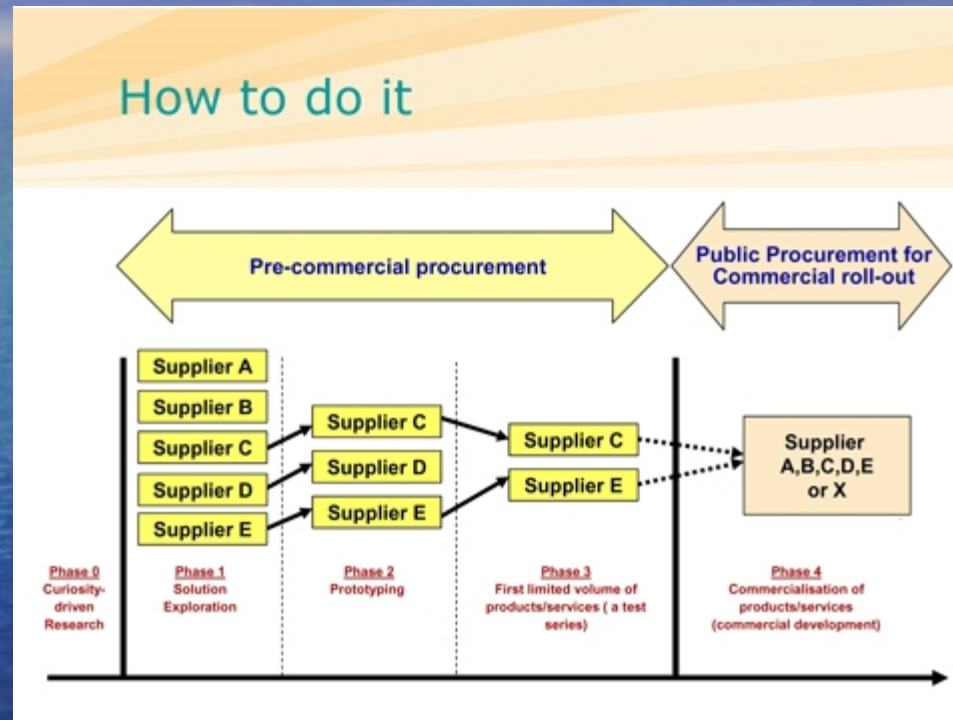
How to do it

Pre-commercial procurement

Public Procurement for Commercial roll-out

Supplier A

Supplier B

Supplier C

Supplier D

Supplier E

Supplier C

Supplier D

Supplier E

Supplier C

Supplier E

Supplier A,B,C,D,E or X

Phase 0
Curiosity-driven Research

Phase 1
Solution Exploration

Phase 2
Prototyping

Phase 3
First limited volume of products/services ( a test series)

Phase 4
Commercialisation of products/services (commercial development)